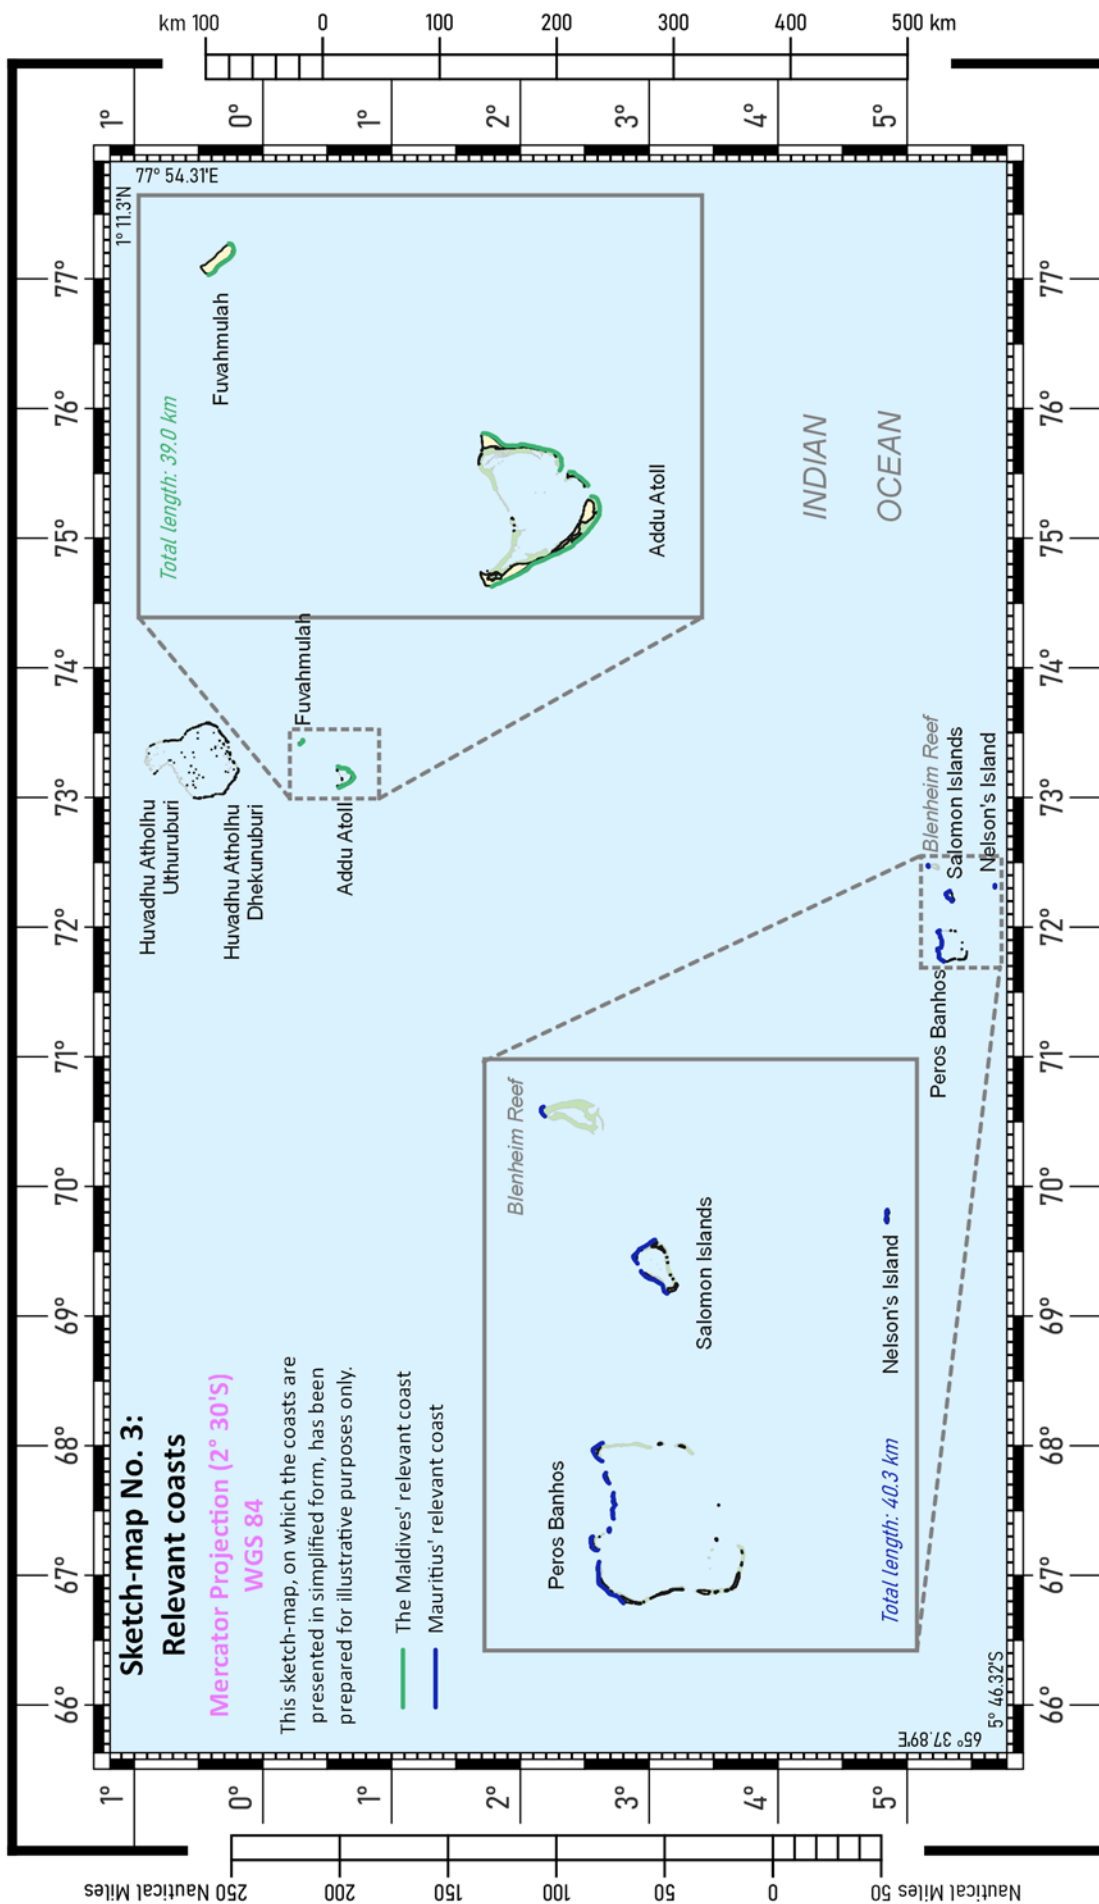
km 100 0 100 200 300 400 500 km

1° 0° 1° 2° 3° 4° 5°

77° 54.31'E
1° 11.3'N

77° 76° 75° 74° 73° 72° 71° 70° 69° 68° 67° 66°

Total length: 39.0 km

Fuvahmulah

Addu Atoll

INDIAN
OCEAN

Fuvahmulah

Huvadhu Atholhu Uthuruburi

Huvadhu Atholhu Dhekunuburi

Addu Atoll

Blenheim Reef
Salomon Islands
Nelson's Island

Peros Banhos

Blenheim Reef

Salomon Islands

Nelson's Island

Peros Banhos

Total length: 40.3 km

Sketch-map No. 3:
Relevant coasts

Mercator Projection (2° 30'S)
WGS 84

This sketch-map, on which the coasts are presented in simplified form, has been prepared for illustrative purposes only.

The Maldives' relevant coast
Mauritius' relevant coast

5° 46.32'S
65° 37.89'E

1° 0° 1° 2° 3° 4° 5°

250 Nautical Miles 200 150 100 50 0 Nautical Miles 50